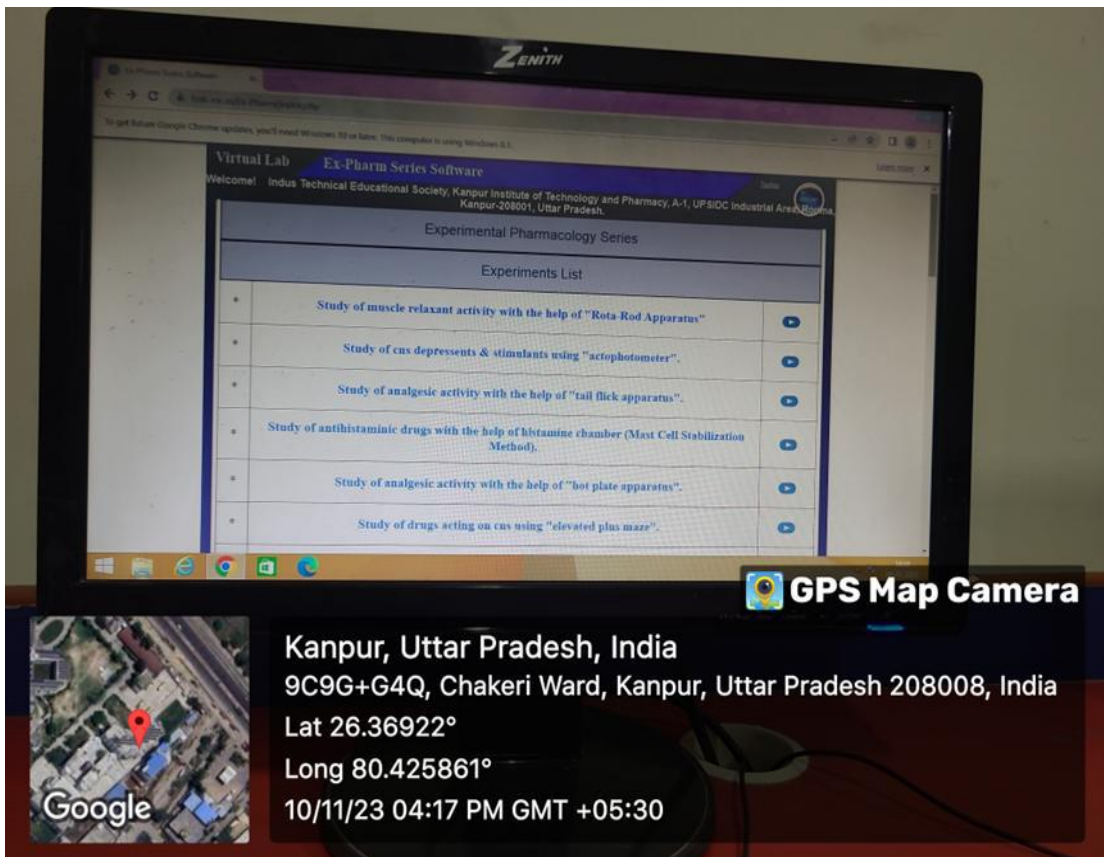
ZENITH

Ex-Pharm Series Software

To get future Google Chrome updates, you'll need Windows 10 or later. This computer is using Windows 8.1.

Learn more

Virtual Lab Ex-Pharm Series Software

Welcome! Indus Technical Educational Society, Kanpur Institute of Technology and Pharmacy, A-1, UPSIDC Industrial Area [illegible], Kanpur-208001, Uttar Pradesh.

Experimental Pharmacology Series

Experiments List

| | |
|---|---|
| • | Study of muscle relaxant activity with the help of "Rota-Rod Apparatus" |
| • | Study of cns depressents & stimulants using "actophotometer". |
| • | Study of analgesic activity with the help of "tail flick apparatus". |
| • | Study of antihistaminic drugs with the help of histamine chamber (Mast Cell Stabilization Method). |
| • | Study of analgesic activity with the help of "hot plate apparatus". |
| • | Study of drugs acting on cns using "elevated plus maze". |

GPS Map Camera

Kanpur, Uttar Pradesh, India
9C9G+G4Q, Chakeri Ward, Kanpur, Uttar Pradesh 208008, India
Lat 26.36922°
Long 80.425861°
10/11/23 04:17 PM GMT +05:30

Google